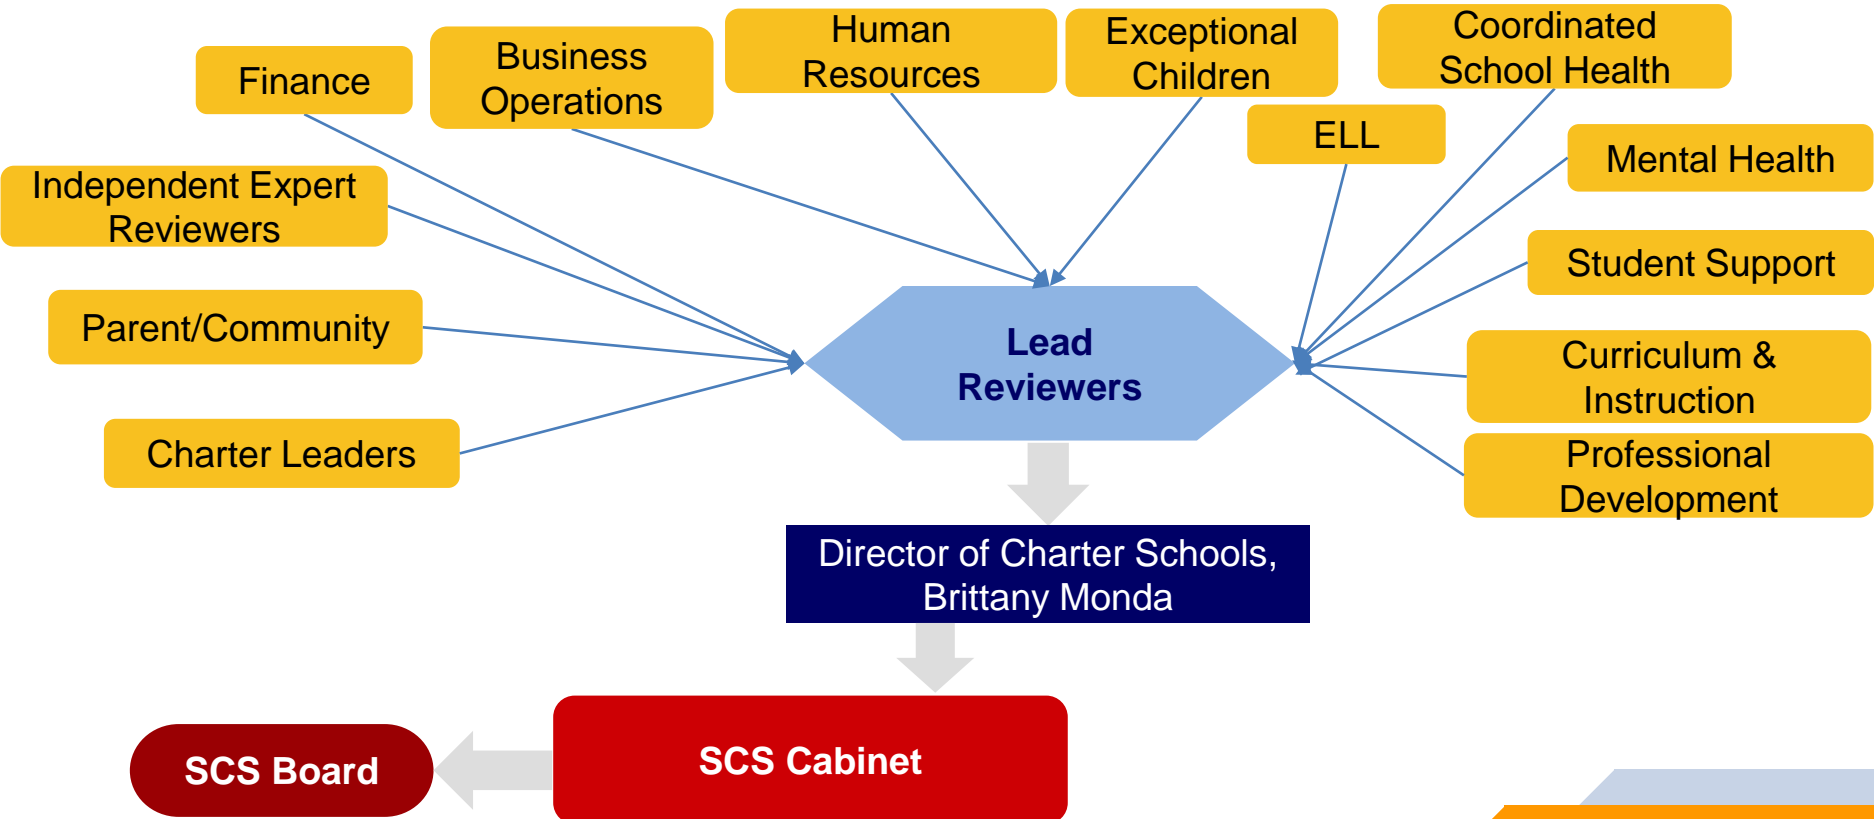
Finance

Business Operations

Human Resources

Exceptional Children

Coordinated School Health

ELL

Mental Health

Independent Expert Reviewers

Student Support

Parent/Community

Lead Reviewers

Curriculum & Instruction

Charter Leaders

Professional Development

Director of Charter Schools, Brittany Monda

SCS Board

SCS Cabinet